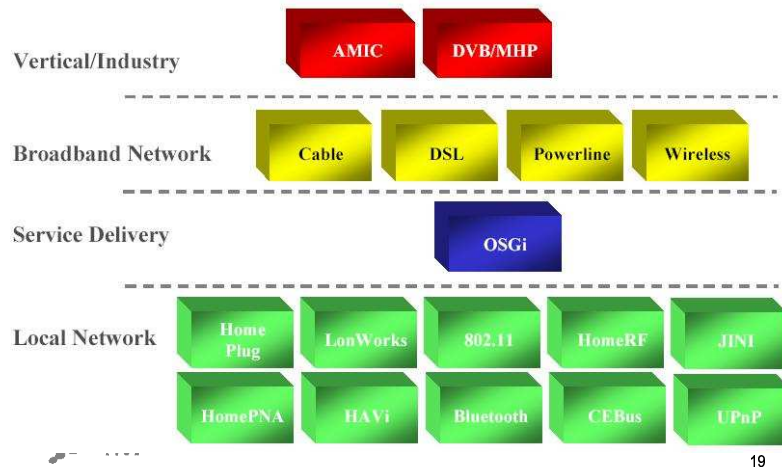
Vertical/Industry

AMIC

DVB/MHP

Broadband Network

Cable

DSL

Powerline

Wireless

Service Delivery

OSGi

Local Network

Home Plug

LonWorks

802.11

HomeRF

JINI

HomePNA

HAVi

Bluetooth

CEBus

UPnP

19